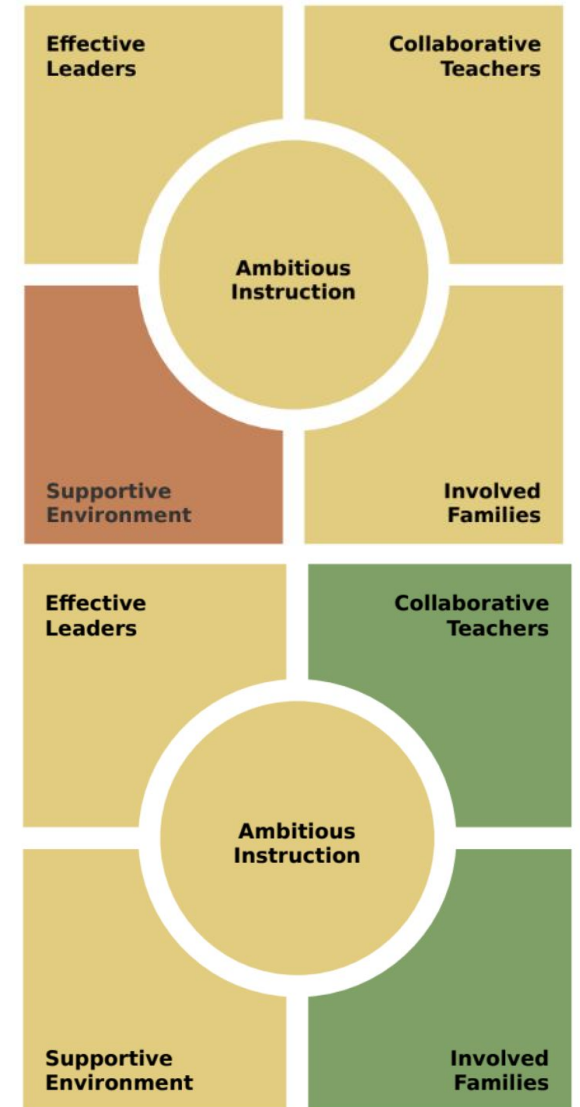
Effective Leaders

Collaborative Teachers

Ambitious Instruction

Supportive Environment

Involved Families

Effective Leaders

Collaborative Teachers

Ambitious Instruction

Supportive Environment

Involved Families